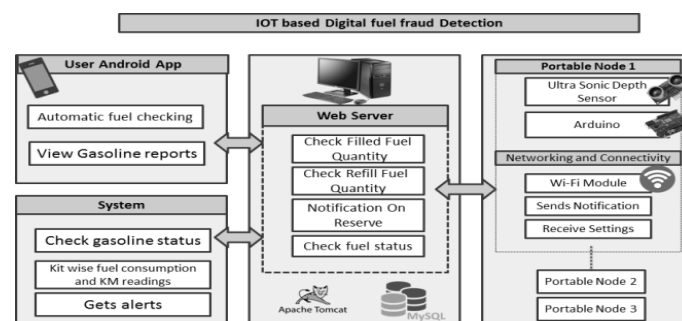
IOT based Digital fuel fraud Detection

User Android App

Automatic fuel checking

View Gasoline reports

System

Check gasoline status

Kit wise fuel consumption and KM readings

Gets alerts

Web Server

Check Filled Fuel Quantity

Check Refill Fuel Quantity

Notification On Reserve

Check fuel status

Apache Tomcat

MySQL

Portable Node 1

Ultra Sonic Depth Sensor

Arduino

Networking and Connectivity

Wi-Fi Module

Sends Notification

Receive Settings

Portable Node 2

Portable Node 3